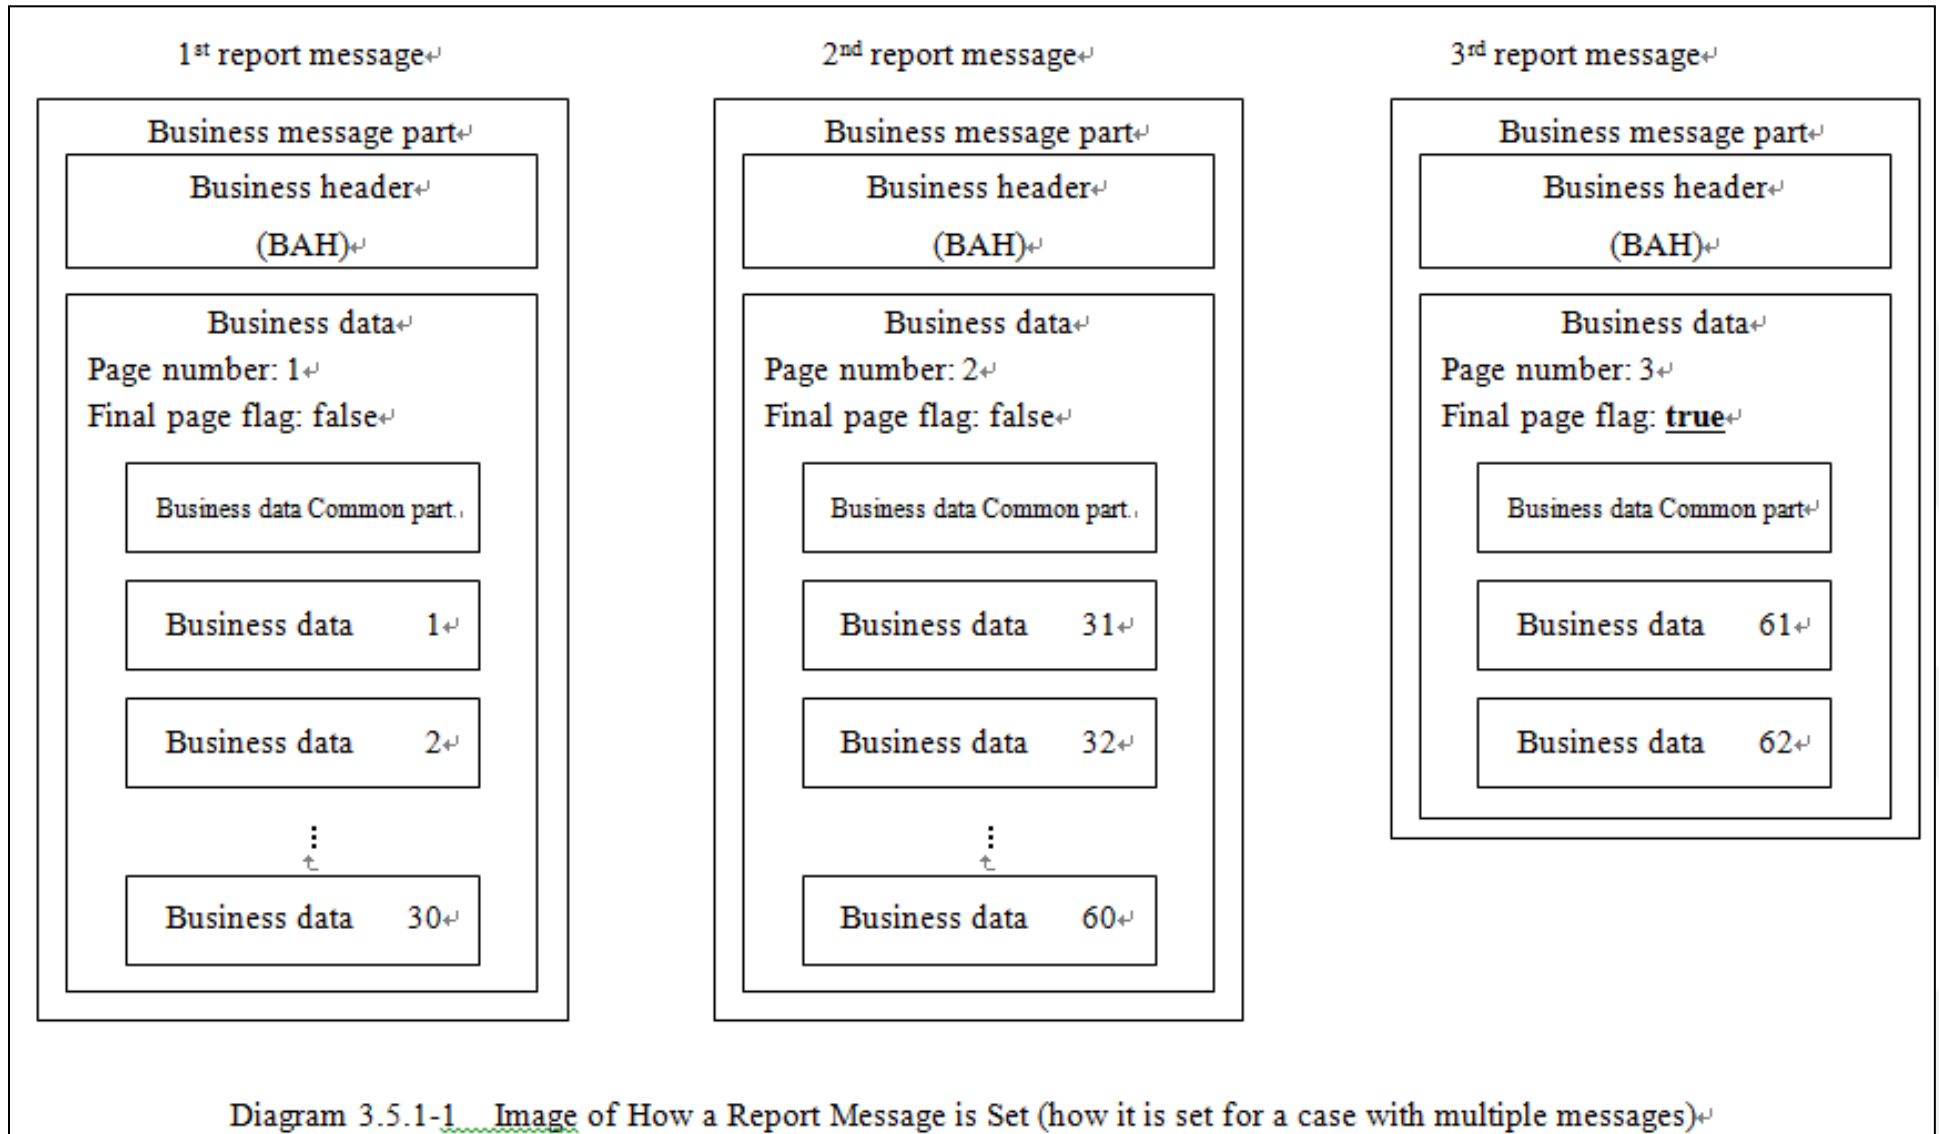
1st report message

Business message part

Business header (BAH)

Business data
Page number: 1
Final page flag: false

Business data Common part

Business data 1

Business data 2

⋮

Business data 30

2nd report message

Business message part

Business header (BAH)

Business data
Page number: 2
Final page flag: false

Business data Common part

Business data 31

Business data 32

⋮

Business data 60

3rd report message

Business message part

Business header (BAH)

Business data
Page number: 3
Final page flag: **true**

Business data Common part

Business data 61

Business data 62

Diagram 3.5.1-1 Image of How a Report Message is Set (how it is set for a case with multiple messages)